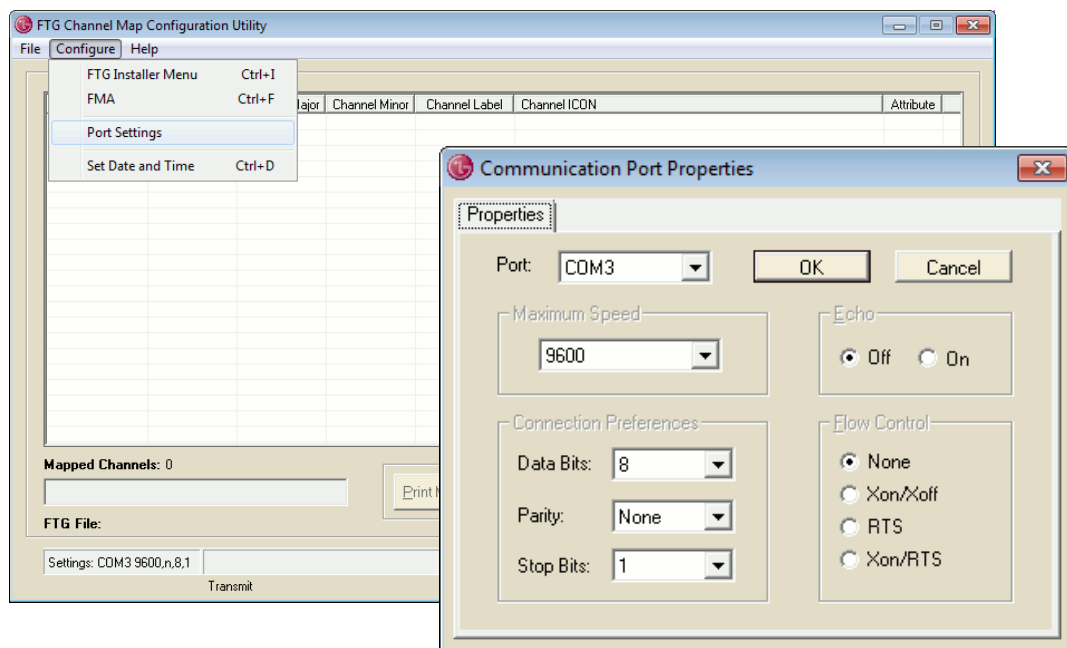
FTG Channel Map Configuration Utility

File Configure Help

FTG Installer Menu Ctrl+I
FMA Ctrl+F
Port Settings
Set Date and Time Ctrl+D

| Major | Channel Minor | Channel Label | Channel ICON | Attribute |
|---|---|---|---|---|

Mapped Channels: 0

Print M

FTG File:

Settings: COM3 9600,n,8,1

Transmit

Communication Port Properties

Properties

Port: COM3

OK

Cancel

Maximum Speed

9600

Echo

Off On

Connection Preferences

Data Bits: 8

Parity: None

Stop Bits: 1

Flow Control

None
Xon/Xoff
RTS
Xon/RTS